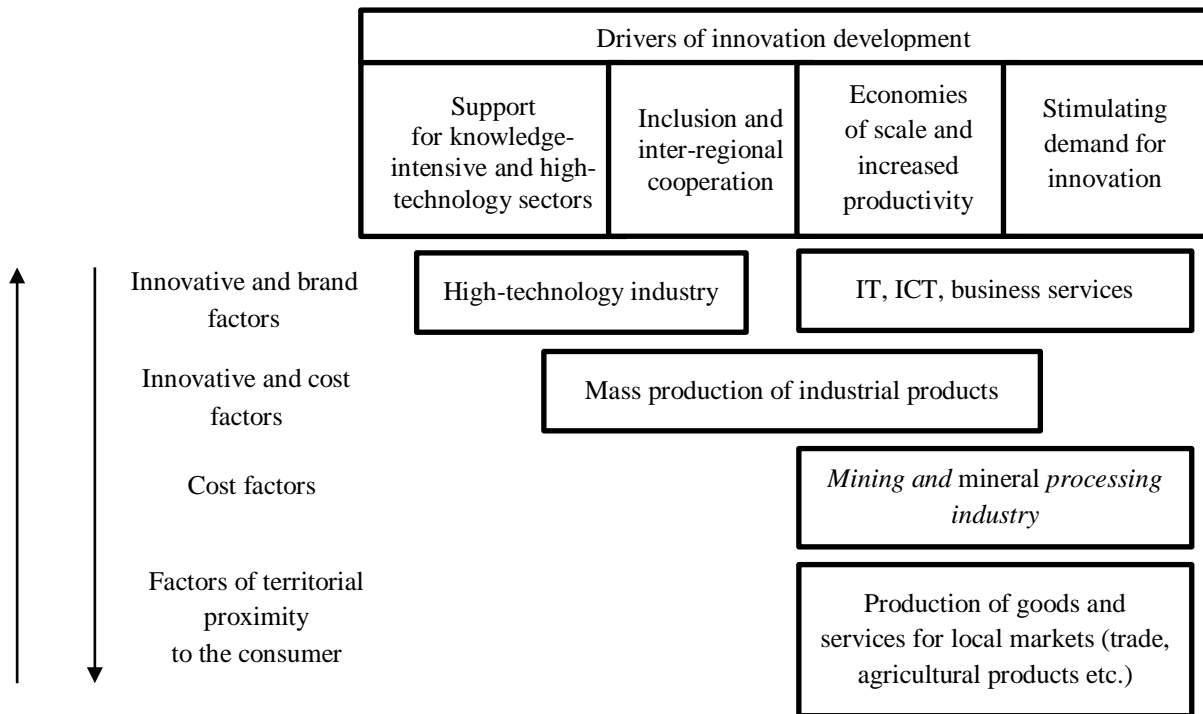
| Drivers of innovation development | | | |
|---|---|---|---|
| Support for knowledge-intensive and high-technology sectors | Inclusion and inter-regional cooperation | Economies of scale and increased productivity | Stimulating demand for innovation |

Innovative and brand factors

High-technology industry

IT, ICT, business services

Innovative and cost factors

Mass production of industrial products

Cost factors

*Mining and* mineral *processing industry*

Factors of territorial proximity to the consumer

Production of goods and services for local markets (trade, agricultural products etc.)